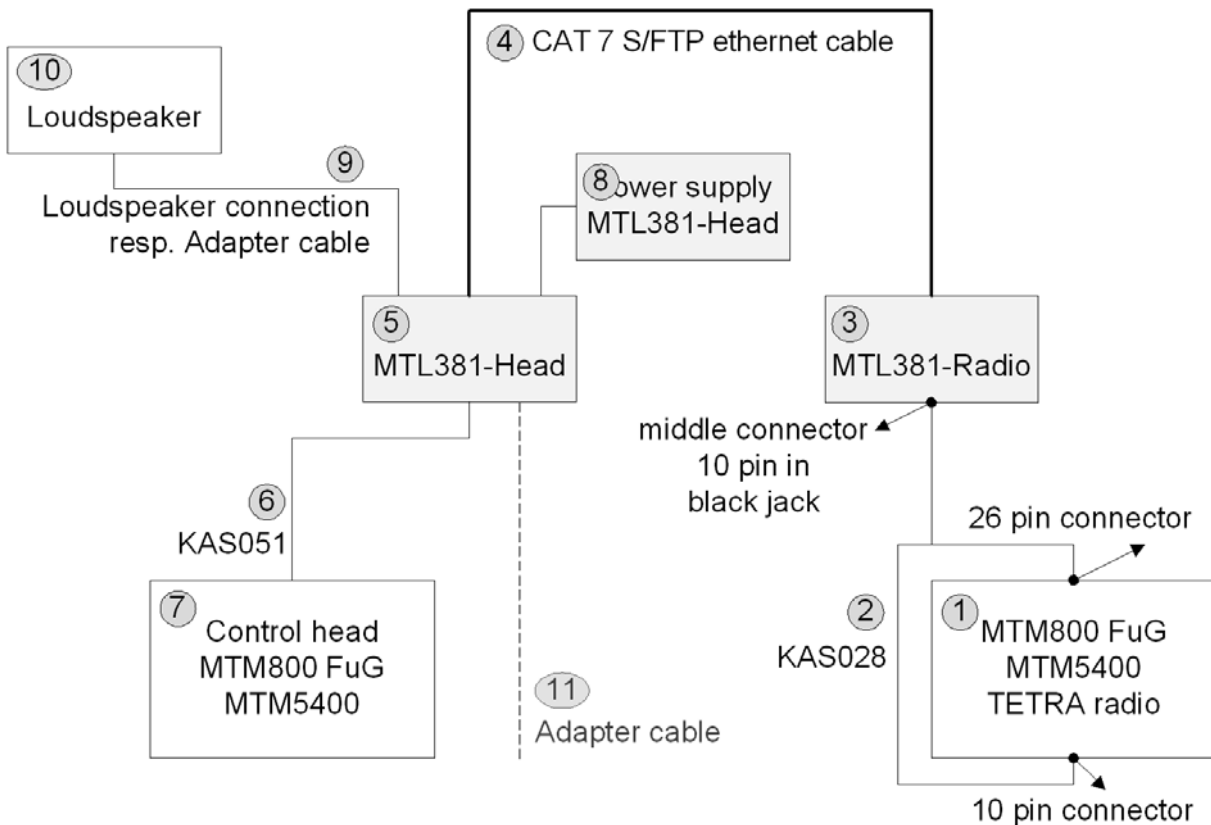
4 CAT 7 S/FTP ethernet cable

10
Loudspeaker

9
Loudspeaker connection
resp. Adapter cable

8 ower supply
MTL381-Head

5
MTL381-Head

3
MTL381-Radio

middle connector
10 pin in
black jack

26 pin connector

6
KAS051

7
Control head
MTM800 FuG
MTM5400

11
Adapter cable

2
KAS028

1
MTM800 FuG
MTM5400
TETRA radio

10 pin connector